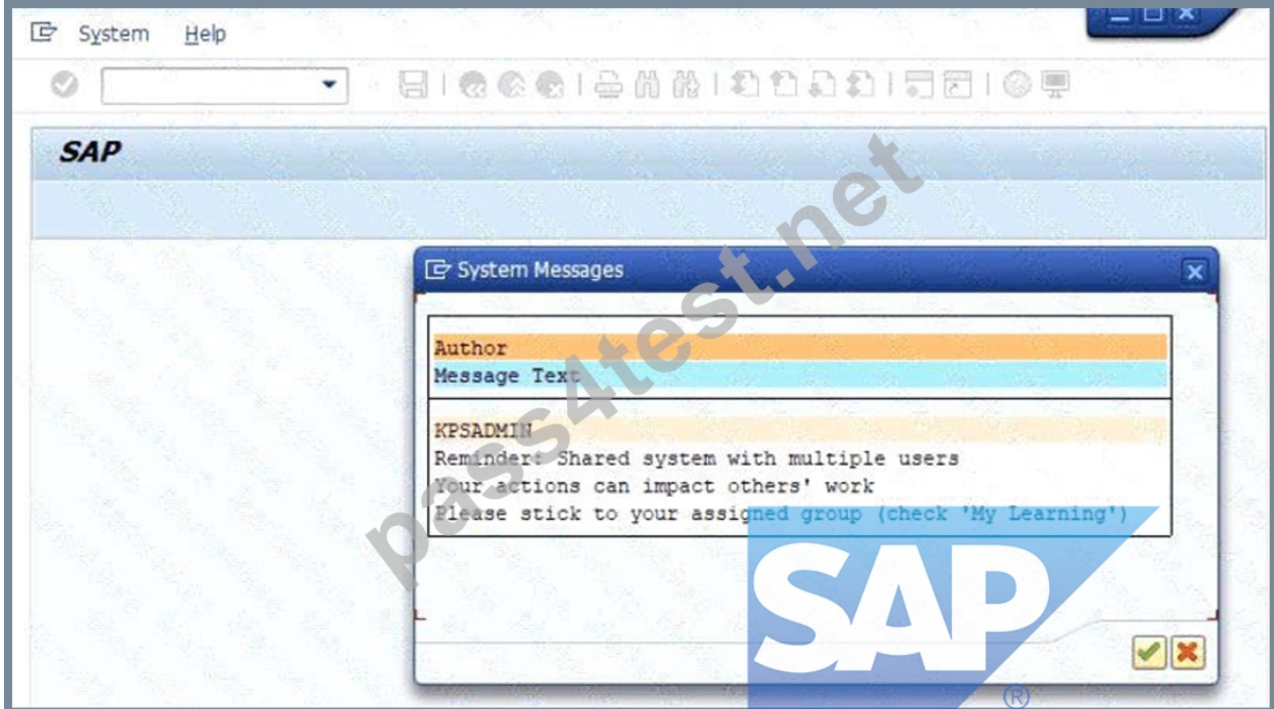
System Help

SAP

System Messages

Author
Message Text

KPSADMIN
Reminder: Shared system with multiple users
Your actions can impact others' work
Please stick to your assigned group (check 'My Learning')

SAP
®

pass4test.net